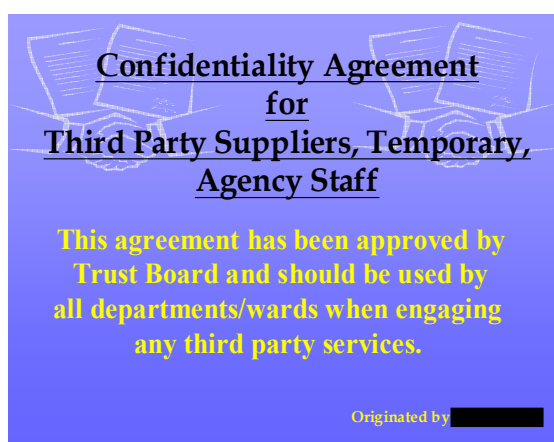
Confidentiality Agreement for Third Party Suppliers, Temporary, Agency Staff

This agreement has been approved by Trust Board and should be used by all departments/wards when engaging any third party services.

Originated by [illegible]